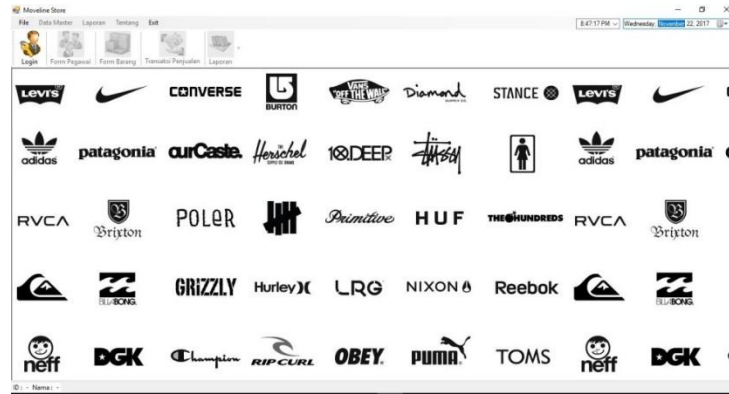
Moveline Store

File Data Master Laporan Tentang Exit

8:47:17 PM Wednesday, November 22, 2017

Login Form Pegawai Form Barang Transaksi Penjualan Laporan

LEVI'S CONVERSE BURTON VANS OFF THE WALL Diamond SUPPLY CO. STANCE LEVI'S

adidas patagonia ourCaste. Herschel SUPPLY CO. 10.DEEP Stussy adidas patagonia

RVCA Brixton POLER Primitive HUF THE HUNDREDS RVCA Brixton

BILLABONG GRIZZLY Hurley LRG NIXON Reebok BILLABONG

neff DGK Champion RIP CURL OBEY PUMA TOMS neff DGK

ID : - Name : -